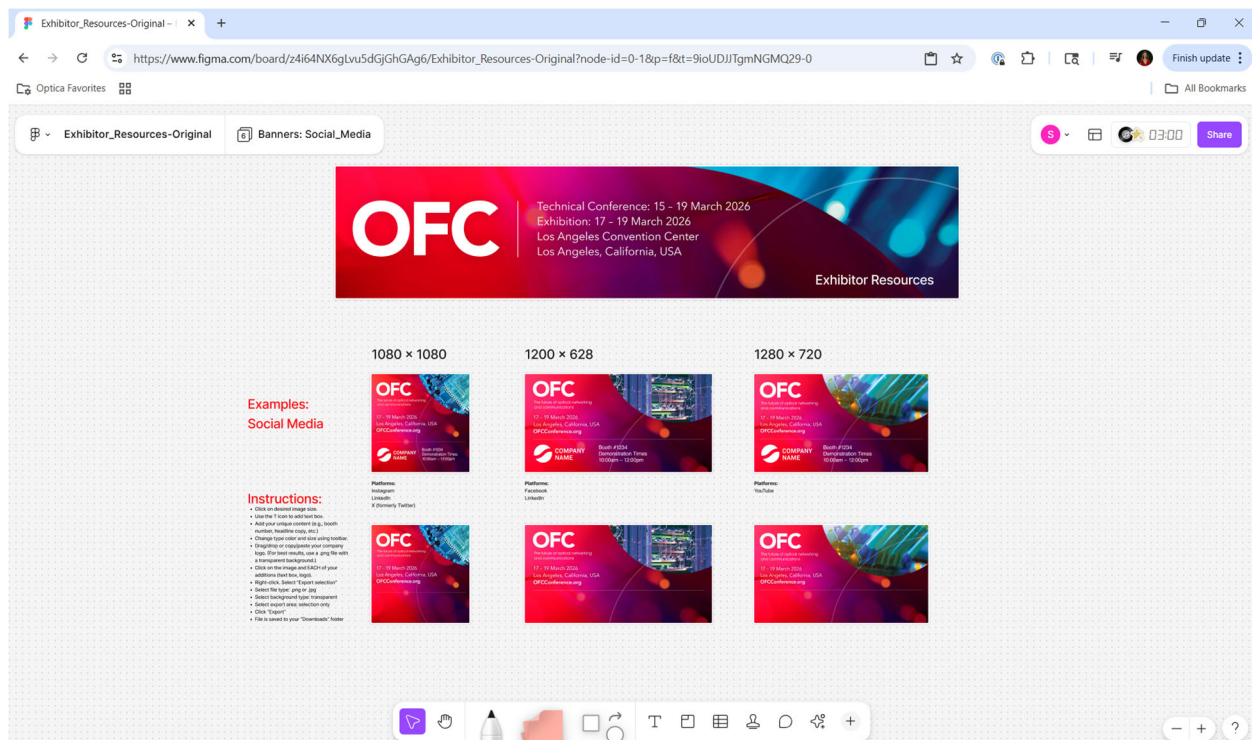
Exhibitor_Resources-Original – ×

https://www.figma.com/board/z4i64NX6gLvu5dGjGhGAg6/Exhibitor_Resources-Original?node-id=0-1&p=f&t=9ioUDJJTgmNGMQ29-0

Finish update

Optica Favorites

All Bookmarks

Exhibitor_Resources-Original

Banners: Social_Media

S

03:00

Share

OFC

Technical Conference: 15 - 19 March 2026
Exhibition: 17 - 19 March 2026
Los Angeles Convention Center
Los Angeles, California, USA

Exhibitor Resources

1080 × 1080

1200 × 628

1280 × 720

Examples:
Social Media

OFC

17 - 19 March 2026
Los Angeles, California, USA
OFCConference.org

COMPANY NAME

Booth #1234
Demonstration Times
10:00am – 12:00pm

Platforms:
Instagram
LinkedIn
X (formerly Twitter)

Platforms:
Facebook
LinkedIn

Platforms:
YouTube

Instructions:

• Click on desired image size.
• Use the T icon to add text box.
• Add your unique content (e.g., booth number, headline copy, etc.)
• Change type color and size using toolbar.
• Drag/drop or copy/paste your company logo. (For best results, use a .png file with a transparent background.)
• Click on the image and EACH of your additions (text box, logo).
• Right-click. Select "Export selection"
• Select file type: png or jpg
• Select background type: transparent
• Select export area: selection only
• Click "Export"
• File is saved to your "Downloads" folder

OFC

17 - 19 March 2026
Los Angeles, California, USA
OFCConference.org

T

?